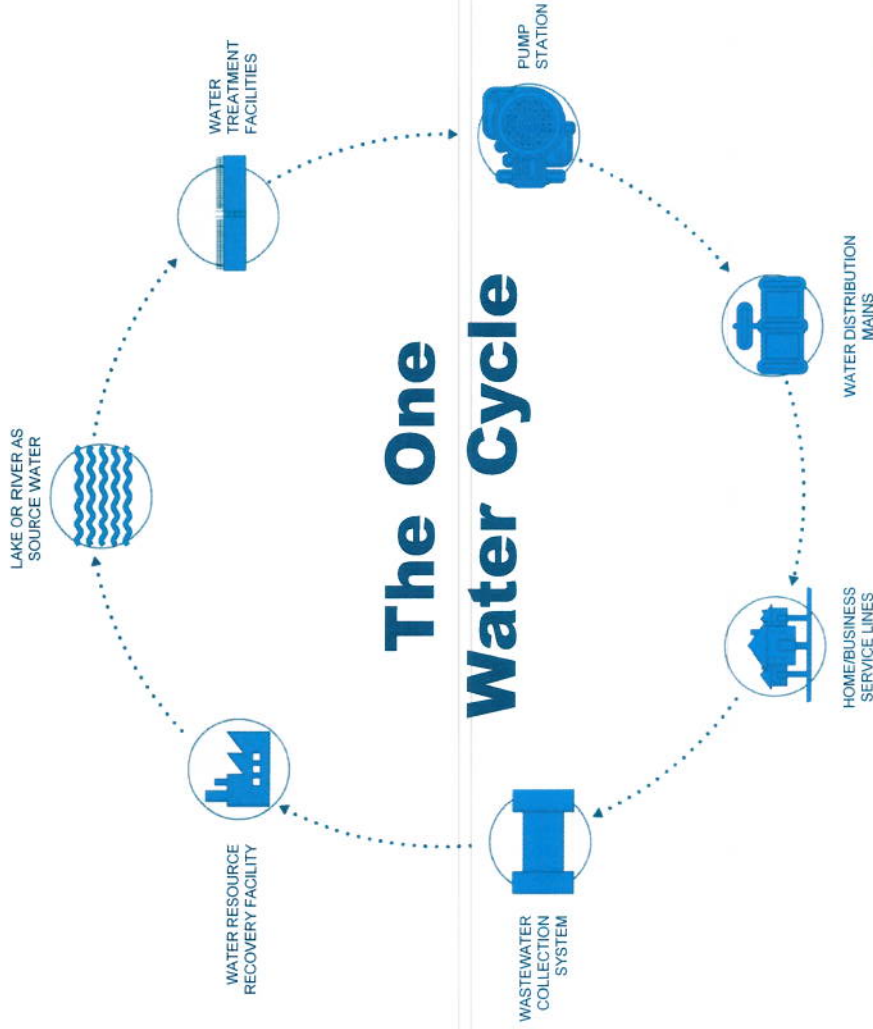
The One Water Cycle

LAKE OR RIVER AS SOURCE WATER

WATER TREATMENT FACILITIES

PUMP STATION

WATER DISTRIBUTION MAINS

HOME/BUSINESS SERVICE LINES

WASTEWATER COLLECTION SYSTEM

WATER RESOURCE RECOVERY FACILITY